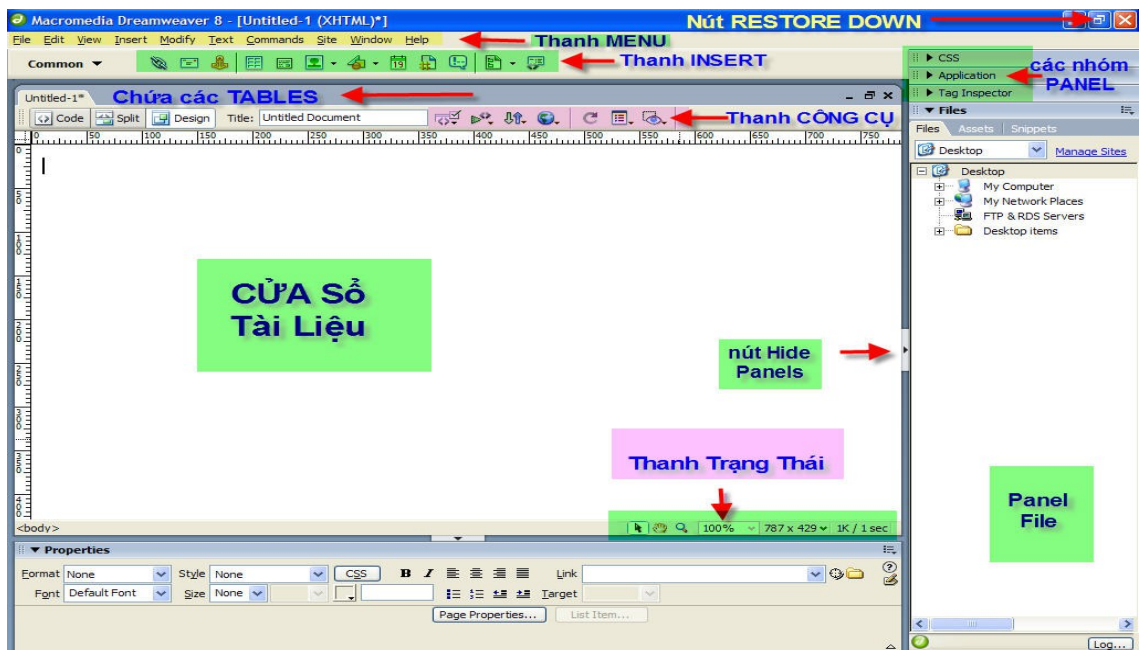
Macromedia Dreamweaver 8 - [Untitled-1 (XHTML)*]

Nút RESTORE DOWN

File Edit View Insert Modify Text Commands Site Window Help

Thanh MENU

Common

Thanh INSERT

CSS
Application
Tag Inspector

các nhóm PANEL

Untitled-1*

Chứa các TABLES

Code Split Design Title: Untitled Document

Thanh CÔNG CỤ

Files

Files Assets Snippets

Desktop Manage Sites

Desktop
My Computer
My Network Places
FTP & RDS Servers
Desktop items

CỬA Sổ Tài Liệu

nút Hide Panels

Thanh Trạng Thái

Panel File

<body>

100% 787 x 429 1K / 1 sec

Properties

Format None Style None CSS B I Link

Font Default Font Size None Target

Page Properties... List Item...

Log...